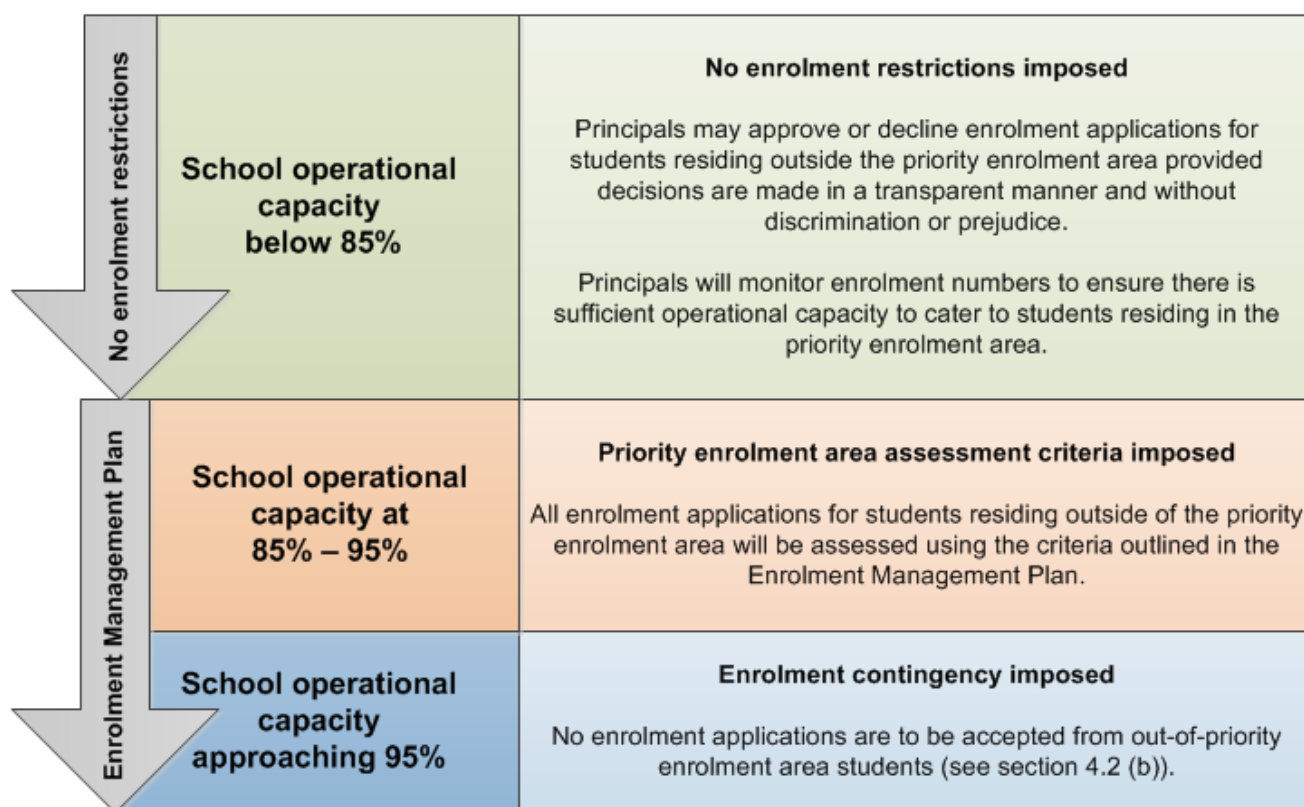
No enrolment restrictions

School operational capacity below 85%

No enrolment restrictions imposed

Principals may approve or decline enrolment applications for students residing outside the priority enrolment area provided decisions are made in a transparent manner and without discrimination or prejudice.

Principals will monitor enrolment numbers to ensure there is sufficient operational capacity to cater to students residing in the priority enrolment area.

Enrolment Management Plan

School operational capacity at 85% – 95%

Priority enrolment area assessment criteria imposed

All enrolment applications for students residing outside of the priority enrolment area will be assessed using the criteria outlined in the Enrolment Management Plan.

School operational capacity approaching 95%

Enrolment contingency imposed

No enrolment applications are to be accepted from out-of-priority enrolment area students (see section 4.2 (b)).